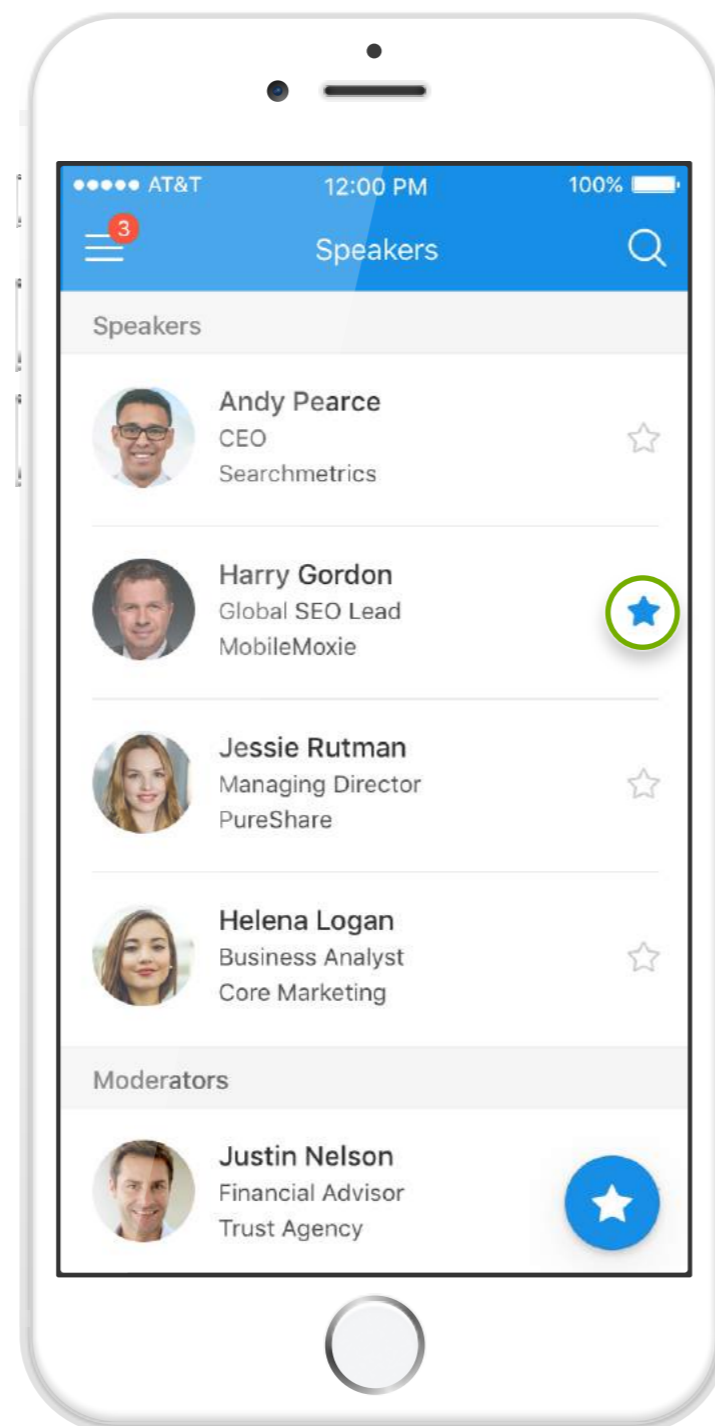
●●●●● AT&T 12:00 PM 100%

3

Speakers

Speakers

Andy Pearce
CEO
Searchmetrics

Harry Gordon
Global SEO Lead
MobileMoxie

Jessie Rutman
Managing Director
PureShare

Helena Logan
Business Analyst
Core Marketing

Moderators

Justin Nelson
Financial Advisor
Trust Agency